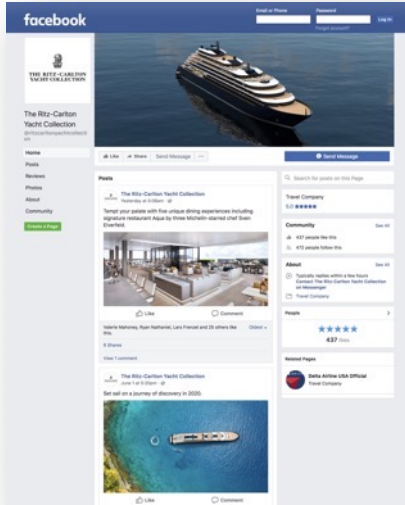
facebook

Email or Phone

Password

Log In

Forgot account?

THE RITZ-CARLTON YACHT COLLECTION

The Ritz-Carlton Yacht Collection

@ritzcarltonyachtcollection

Home

Posts

Reviews

Photos

About

Community

Create a Page

Like

Share

Send Message

...

Send Message

Posts

The Ritz-Carlton Yacht Collection

Yesterday at 9:08am

Tempt your palate with five unique dining experiences including signature restaurant Aqua by three Michelin-starred chef Sven Elverfeld.

Like

Comment

Valerie Mahoney, Ryan Nathaniel, Lars Frenzel and 25 others like this.

Oldest

6 Shares

View 1 comment

The Ritz-Carlton Yacht Collection

June 1 at 8:00pm

Set sail on a journey of discovery in 2020.

Like

Comment

Search for posts on this Page

Travel Company

5.0 ★★★★★

Community

See All

437 people like this

470 people follow this

About

See All

Typically replies within a few hours

Contact The Ritz-Carlton Yacht Collection on Messenger

Travel Company

People

★★★★★

437 likes

Related Pages

Delta Airline USA Official

Travel Company